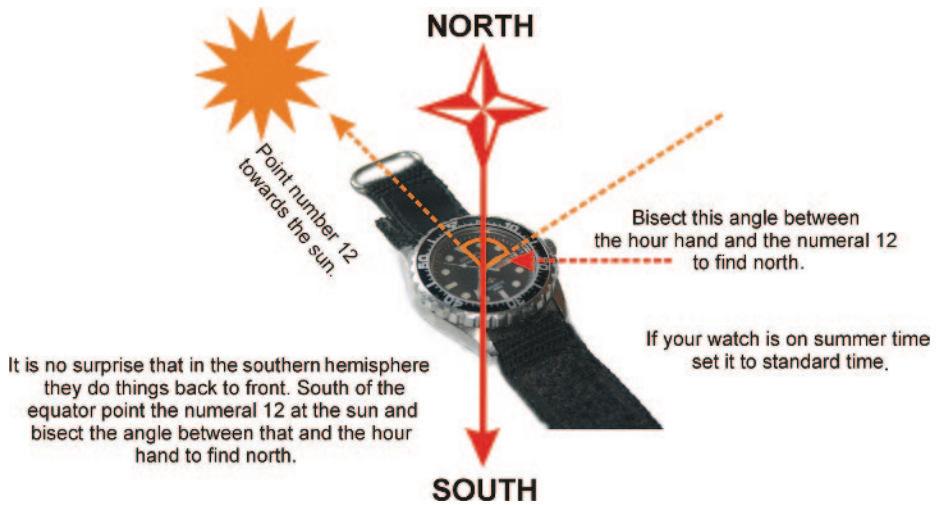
NORTH

Point number 12 towards the sun.

Bisect this angle between the hour hand and the numeral 12 to find north.

If your watch is on summer time set it to standard time.

It is no surprise that in the southern hemisphere they do things back to front. South of the equator point the numeral 12 at the sun and bisect the angle between that and the hour hand to find north.

SOUTH